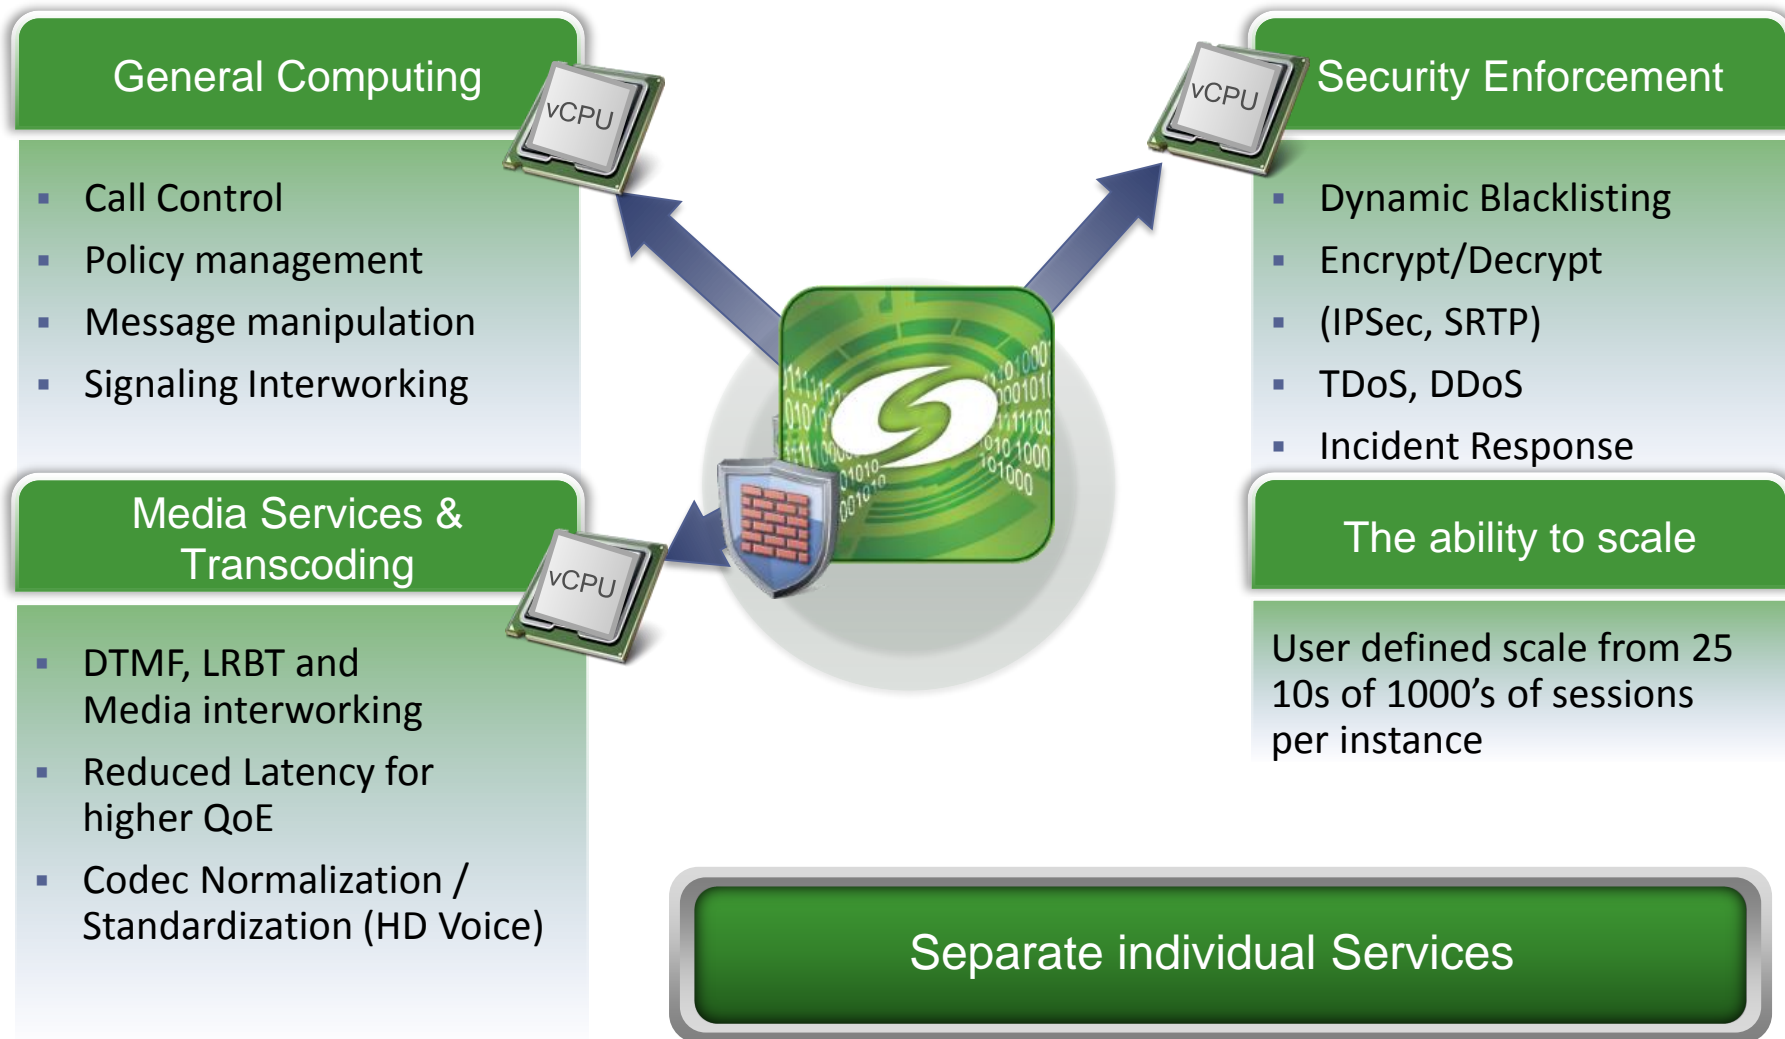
General Computing

vCPU

- Call Control
- Policy management
- Message manipulation
- Signaling Interworking

Security Enforcement

vCPU

- Dynamic Blacklisting
- Encrypt/Decrypt
- (IPSec, SRTP)
- TDoS, DDoS
- Incident Response

Media Services & Transcoding

vCPU

- DTMF, LRBT and Media interworking
- Reduced Latency for higher QoE
- Codec Normalization / Standardization (HD Voice)

The ability to scale

User defined scale from 25 10s of 1000’s of sessions per instance

Separate individual Services